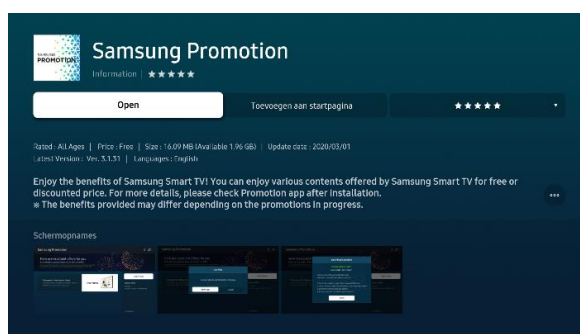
SAMSUNG PROMOTION

Samsung Promotion

Information | ★★★★★

Open

Toevoegen aan startpagina

★★★★★

Rated : All Ages | Price : Free | Size : 16.09 MB (Available 1.96 GB) | Update date : 2020/03/01
Latest Version : Ver. 3.1.31 | Languages : English

Enjoy the benefits of Samsung Smart TV! You can enjoy various contents offered by Samsung Smart TV for free or discounted price. For more details, please check Promotion app after installation.
※ The benefits provided may differ depending on the promotions in progress.

•••

Schermopnames

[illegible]